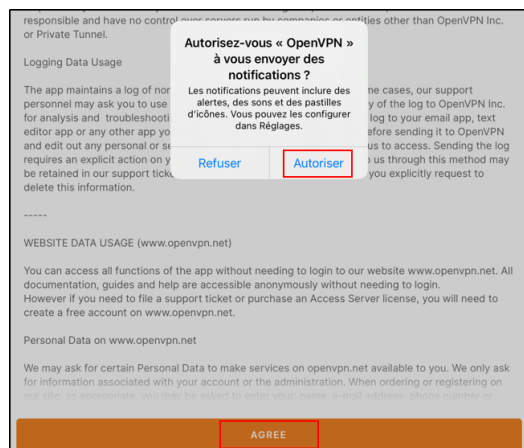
responsible and have no control over servers run by companies or entities other than OpenVPN Inc. or Private Tunnel.

Logging Data Usage

The app maintains a log of nor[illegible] me cases, our support personnel may ask you to use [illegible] y of the log to OpenVPN Inc. for analysis and troubleshooti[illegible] log to your email app, text editor app or any other app yo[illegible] efore sending it to OpenVPN and edit out any personal or se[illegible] us to access. Sending the log requires an explicit action on y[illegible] o us through this method may be retained in our support ticke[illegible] you explicitly request to delete this information.

Autorisez-vous « OpenVPN » à vous envoyer des notifications ?

Les notifications peuvent inclure des alertes, des sons et des pastilles d'icônes. Vous pouvez les configurer dans Réglages.

Refuser

Autoriser

-----

WEBSITE DATA USAGE (www.openvpn.net)

You can access all functions of the app without needing to login to our website www.openvpn.net. All documentation, guides and help are accessible anonymously without needing to login.
However if you need to file a support ticket or purchase an Access Server license, you will need to create a free account on www.openvpn.net.

Personal Data on www.openvpn.net

We may ask for certain Personal Data to make services on openvpn.net available to you. We only ask for information associated with your account or the administration. When ordering or registering on our site, as appropriate, you may be asked to enter your: name, e-mail address, phone number or

AGREE